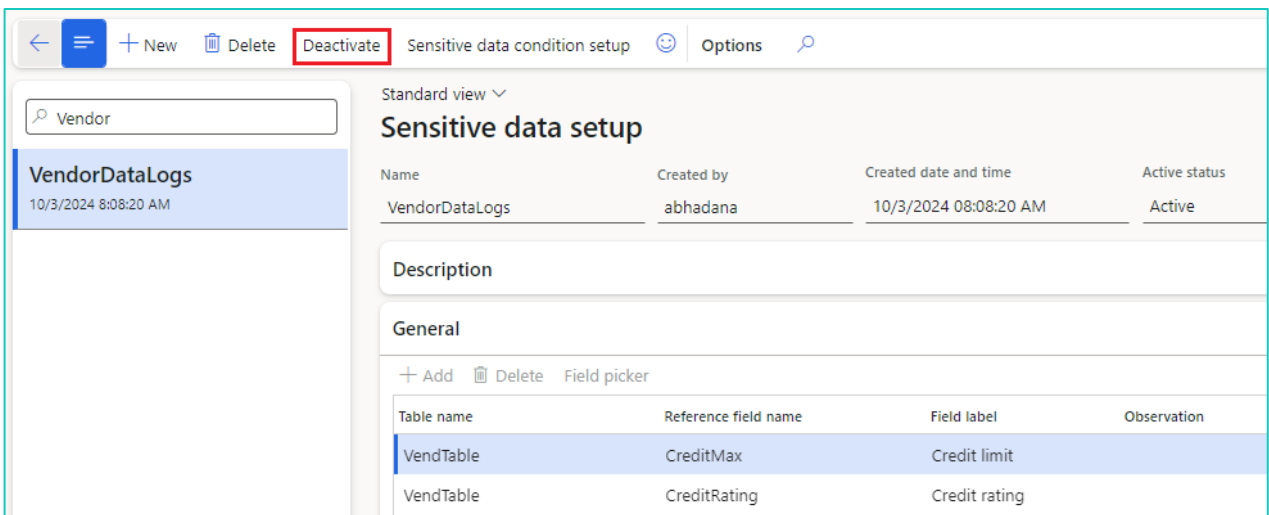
New Delete Deactivate Sensitive data condition setup Options

Vendor

VendorDataLogs
10/3/2024 8:08:20 AM

Standard view

Sensitive data setup

Name
VendorDataLogs

Created by
abhadana

Created date and time
10/3/2024 08:08:20 AM

Active status
Active

Description

General

Add Delete Field picker

| Table name | Reference field name | Field label | Observation |
|---|---|---|---|
| VendTable | CreditMax | Credit limit | |
| VendTable | CreditRating | Credit rating | |